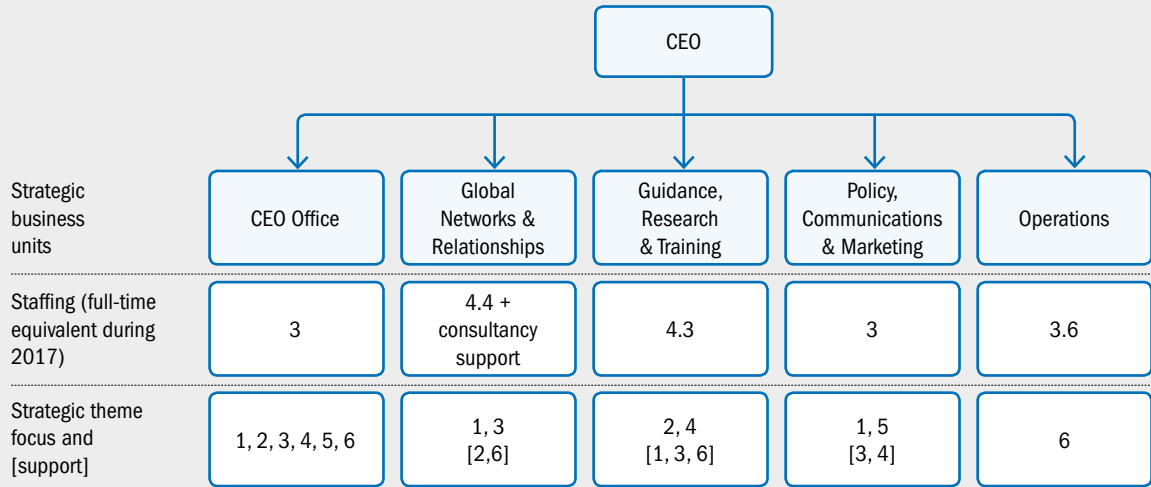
CEO

| | | | | | |
|---|---|---|---|---|---|
| Strategic business units | CEO Office | Global Networks & Relationships | Guidance, Research & Training | Policy, Communications & Marketing | Operations |
| Staffing (full-time equivalent during 2017) | 3 | 4.4 + consultancy support | 4.3 | 3 | 3.6 |
| Strategic theme focus and [support] | 1, 2, 3, 4, 5, 6 | 1, 3 [2,6] | 2, 4 [1, 3, 6] | 1, 5 [3, 4] | 6 |